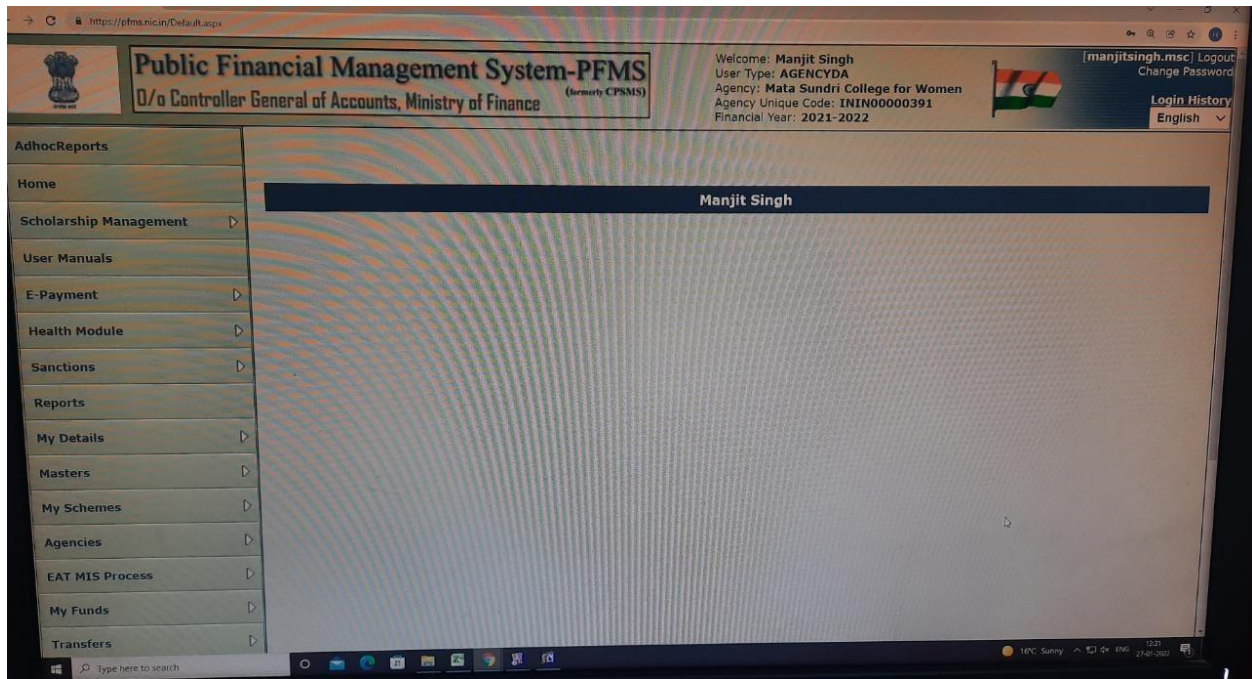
https://pfms.nic.in/Default.aspx

Public Financial Management System-PFMS
O/o Controller General of Accounts, Ministry of Finance (formerly CPSMS)

Welcome: Manjit Singh
User Type: AGENCYDA
Agency: Mata Sundri College for Women
Agency Unique Code: ININ00000391
Financial Year: 2021-2022

[manjitsingh.msc] Logout
Change Password
Login History
English

AdhocReports
Home
Scholarship Management
User Manuals
E-Payment
Health Module
Sanctions
Reports
My Details
Masters
My Schemes
Agencies
EAT MIS Process
My Funds
Transfers

Manjit Singh

Type here to search
16°C Sunny ENG 12:21 27-01-2022